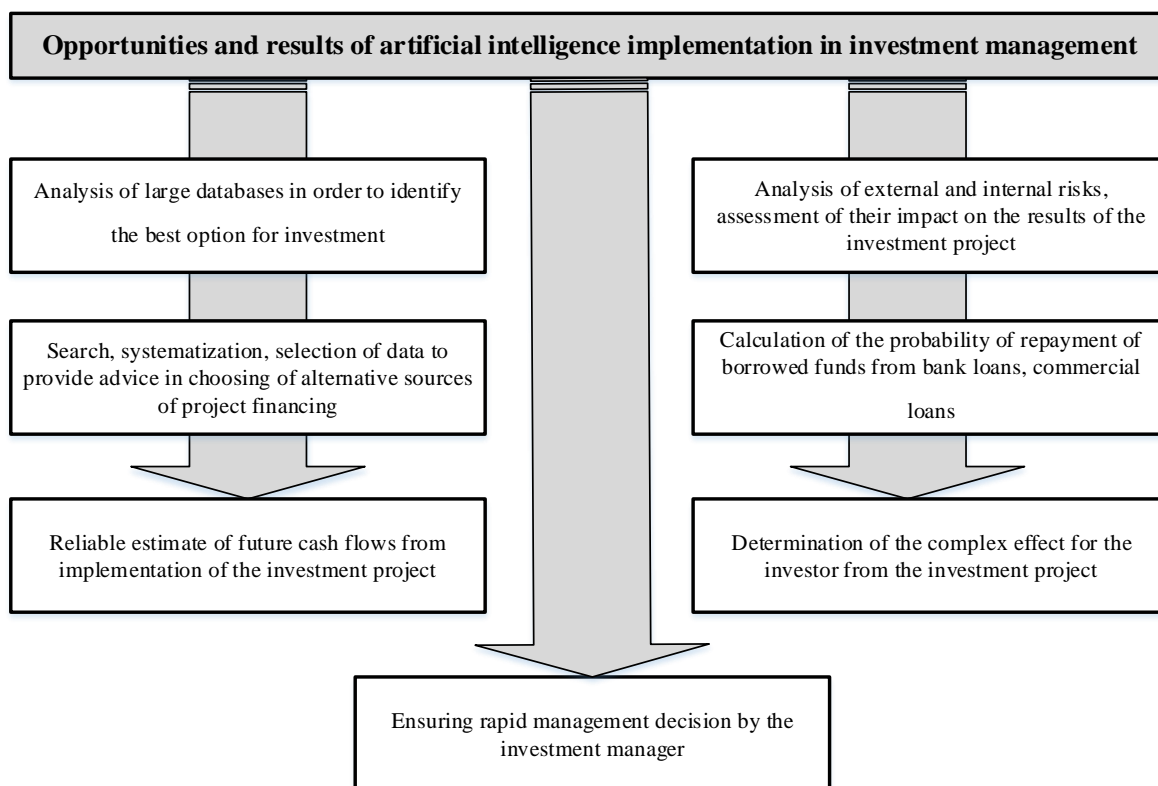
Opportunities and results of artificial intelligence implementation in investment management

Analysis of large databases in order to identify the best option for investment

Search, systematization, selection of data to provide advice in choosing of alternative sources of project financing

Reliable estimate of future cash flows from implementation of the investment project

Analysis of external and internal risks, assessment of their impact on the results of the investment project

Calculation of the probability of repayment of borrowed funds from bank loans, commercial loans

Determination of the complex effect for the investor from the investment project

Ensuring rapid management decision by the investment manager